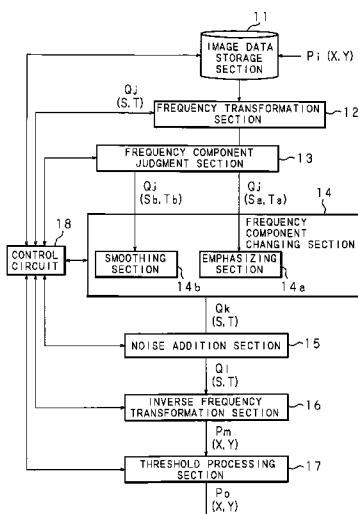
11
IMAGE DATA STORAGE SECTION
Pi (X, Y)
Qj (S, T)
FREQUENCY TRANSFORMATION SECTION
12
FREQUENCY COMPONENT JUDGMENT SECTION
13
14
18
Qj (Sb, Tb)
Qj (Sa, Ta)
FREQUENCY COMPONENT CHANGING SECTION
CONTROL CIRCUIT
SMOOTHING SECTION
EMPHASIZING SECTION
14b
14a
Qk (S, T)
NOISE ADDITION SECTION
15
Ql (S, T)
INVERSE FREQUENCY TRANSFORMATION SECTION
16
Pm (X, Y)
THRESHOLD PROCESSING SECTION
17
Po (X, Y)